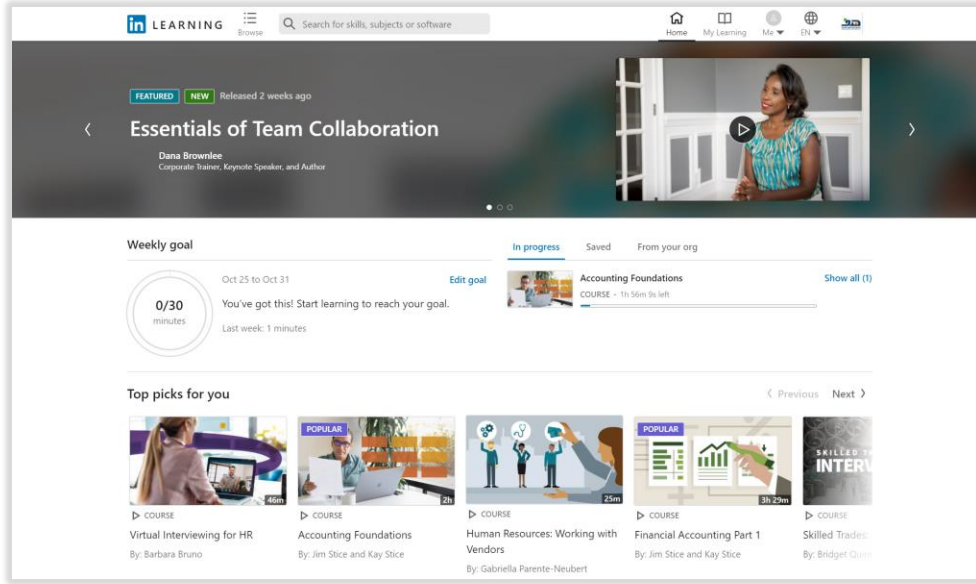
in LEARNING Browse Search for skills, subjects or software Home My Learning Me EN

FEATURED NEW Released 2 weeks ago

Essentials of Team Collaboration

Dana Brownlee
Corporate Trainer, Keynote Speaker, and Author

Weekly goal

Oct 25 to Oct 31 Edit goal

0/30 minutes

You've got this! Start learning to reach your goal.

Last week: 1 minutes

In progress Saved From your org

Accounting Foundations
COURSE · 1h 56m 9s left

Show all (1)

Top picks for you

Previous Next

46m
COURSE
Virtual Interviewing for HR
By: Barbara Bruno

POPULAR
2h
COURSE
Accounting Foundations
By: Jim Stice and Kay Stice

25m
COURSE
Human Resources: Working with Vendors
By: Gabriella Parente-Neubert

POPULAR
3h 29m
COURSE
Financial Accounting Part 1
By: Jim Stice and Kay Stice

SKILLED T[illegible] INTERV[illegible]
COURSE
Skilled Trades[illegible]
By: Bridget Qu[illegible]